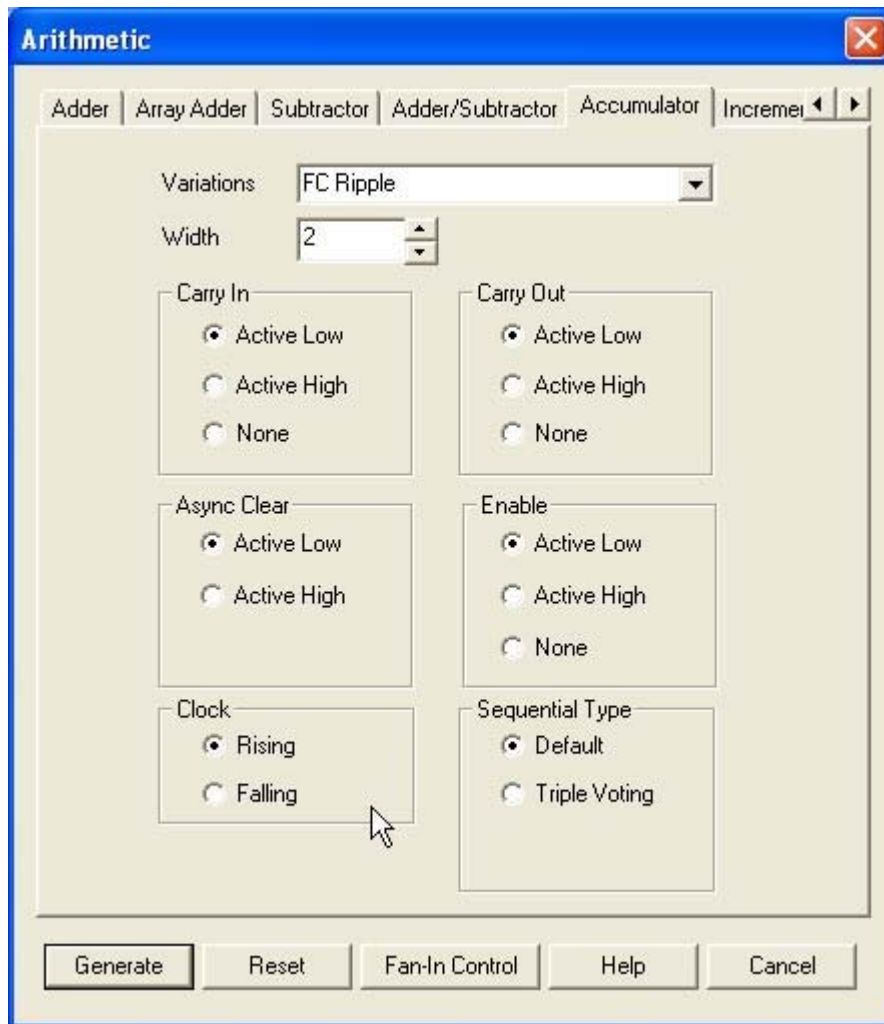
Arithmetic

Adder | Array Adder | Subtractor | Adder/Subtractor | Accumulator | Incremen

Variations FC Ripple

Width 2

Carry In
Active Low
Active High
None

Carry Out
Active Low
Active High
None

Async Clear
Active Low
Active High

Enable
Active Low
Active High
None

Clock
Rising
Falling

Sequential Type
Default
Triple Voting

Generate | Reset | Fan-In Control | Help | Cancel